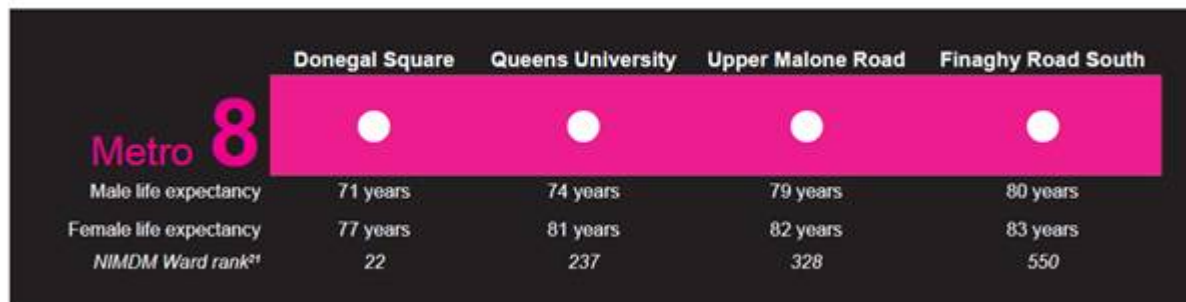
| Metro 8 | Donegal Square | Queens University | Upper Malone Road | Finaghy Road South |
|---|---|---|---|---|
| Male life expectancy | 71 years | 74 years | 79 years | 80 years |
| Female life expectancy | 77 years | 81 years | 82 years | 83 years |
| NIMDM Ward rank²¹ | 22 | 237 | 328 | 550 |